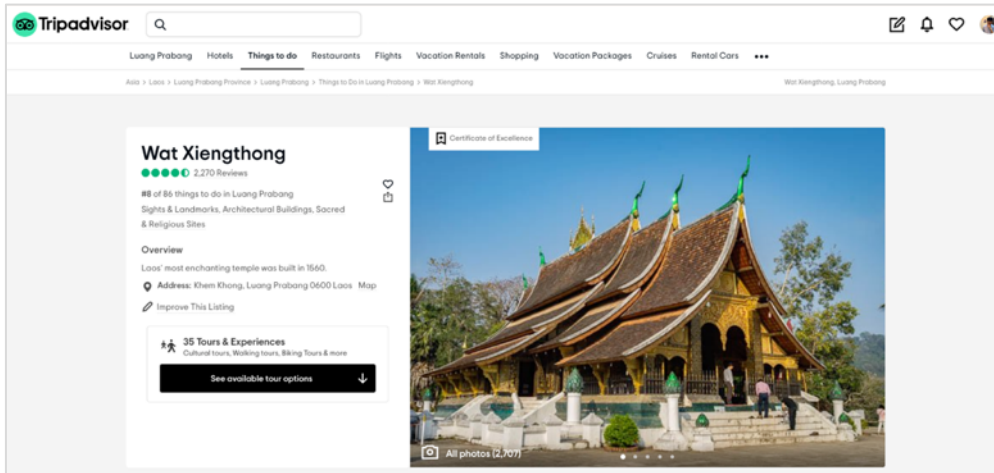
Tripadvisor

Luang Prabang Hotels Things to do Restaurants Flights Vacation Rentals Shopping Vacation Packages Cruises Rental Cars •••

Asia > Laos > Luang Prabang Province > Luang Prabang > Things to Do in Luang Prabang > Wat Xiengthong

Wat Xiengthong, Luang Prabang

Wat Xiengthong

2,270 Reviews

#8 of 86 things to do in Luang Prabang

Sights & Landmarks, Architectural Buildings, Sacred & Religious Sites

Overview

Laos' most enchanting temple was built in 1560.

Address: Khem Khong, Luang Prabang 0600 Laos Map

Improve This Listing

35 Tours & Experiences

Cultural tours, Walking tours, Biking Tours & more

See available tour options

Certificate of Excellence

All photos (2,707)